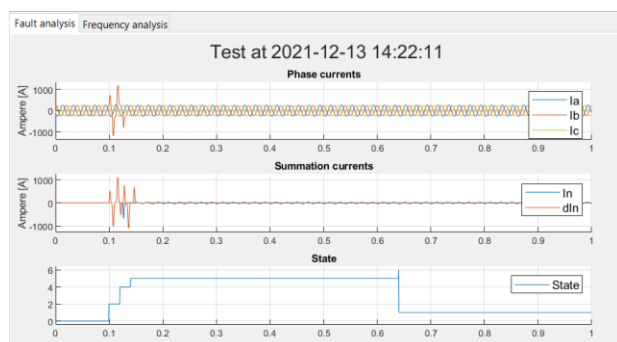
Fault analysis Frequency analysis

Test at 2021-12-13 14:22:11

Phase currents

Ampere [A]

1000
0
-1000

Ia
Ib
Ic

0 0.1 0.2 0.3 0.4 0.5 0.6 0.7 0.8 0.9 1

Summation currents

Ampere [A]

1000
0
-1000

In
dIn

0 0.1 0.2 0.3 0.4 0.5 0.6 0.7 0.8 0.9 1

State

6
4
2
0

State

0 0.1 0.2 0.3 0.4 0.5 0.6 0.7 0.8 0.9 1